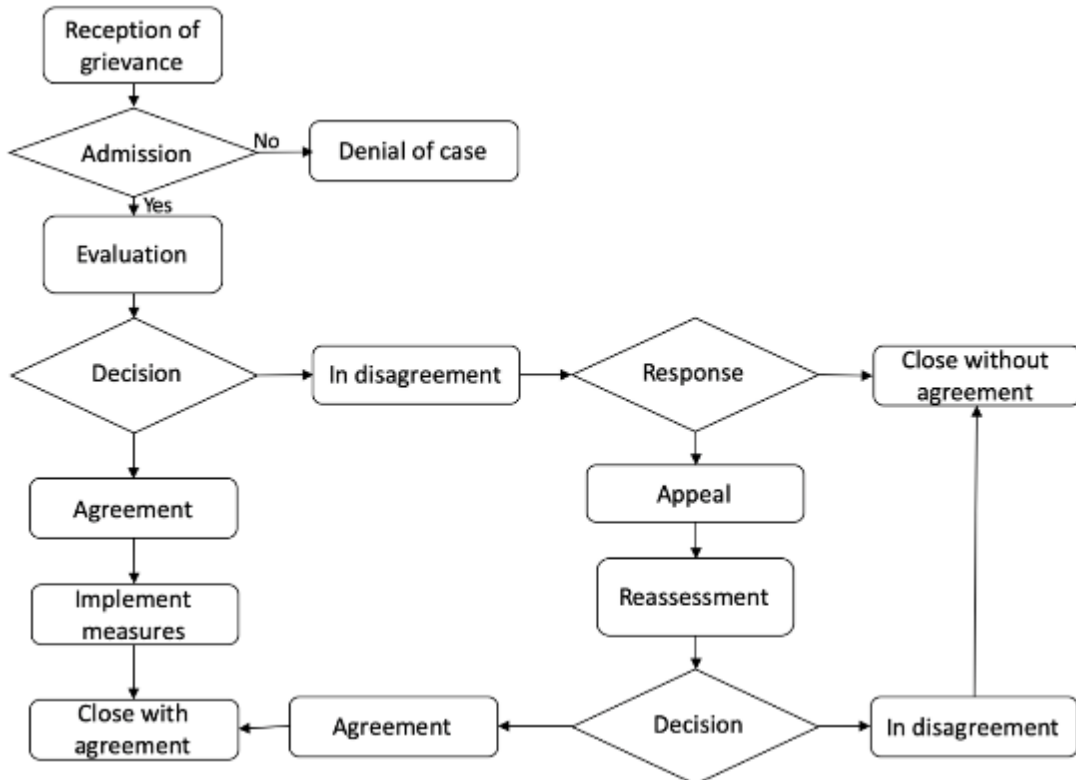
Reception of grievance

Admission

No

Denial of case

Yes

Evaluation

Decision

In disagreement

Response

Close without agreement

Agreement

Appeal

Implement measures

Reassessment

Close with agreement

Agreement

Decision

In disagreement